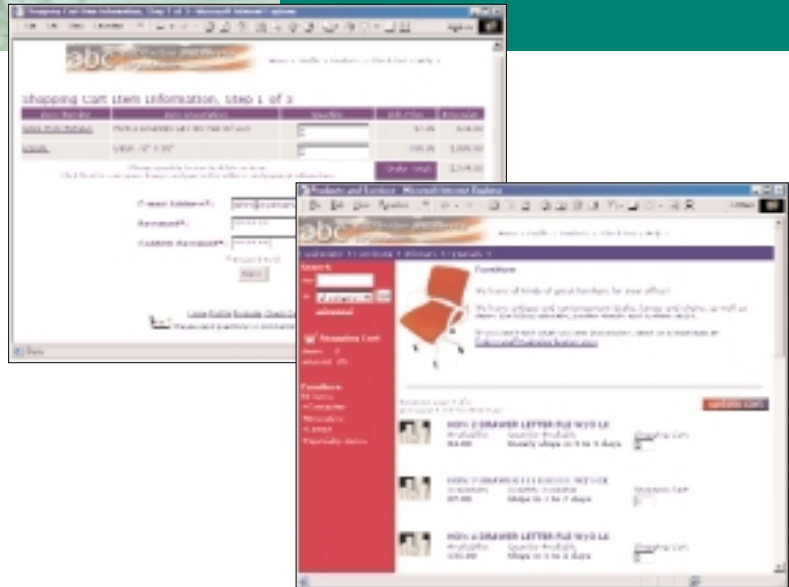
Shopping Cart Item Information, Step 1 of 3

abc

Email Address*:

Password*:

Confirm Password*:

Start

Done

Products and Furniture - Microsoft Internet Explorer

abc

Search

Shopping Cart

Furniture

Update Cart

HON 2 DRAWER LETTER FILE W/O LK

Shopping Cart

HON 4 DRAWER LETTER FILE W/O LK

Shopping Cart